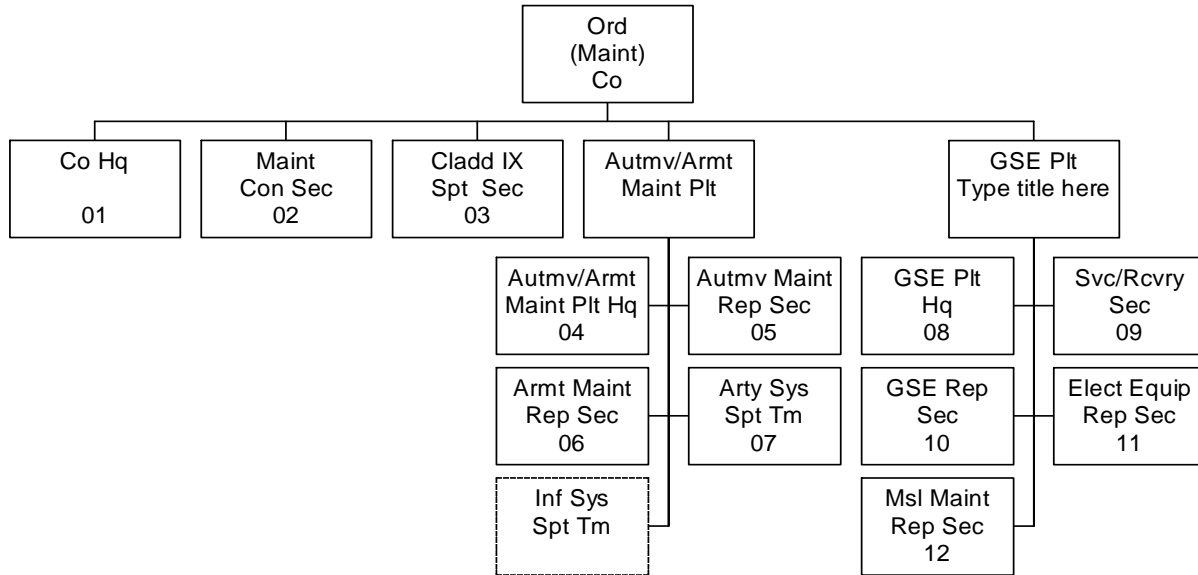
Ord
(Maint)
Co

Co Hq
01

Maint
Con Sec
02

Cladd IX
Spt Sec
03

Autmv/Armt
Maint Plt

GSE Plt
Type title here

Autmv/Armt
Maint Plt Hq
04

Autmv Maint
Rep Sec
05

Armt Maint
Rep Sec
06

Arty Sys
Spt Tm
07

Inf Sys
Spt Tm

GSE Plt
Hq
08

Svc/Rcvry
Sec
09

GSE Rep
Sec
10

Elect Equip
Rep Sec
11

Msl Maint
Rep Sec
12